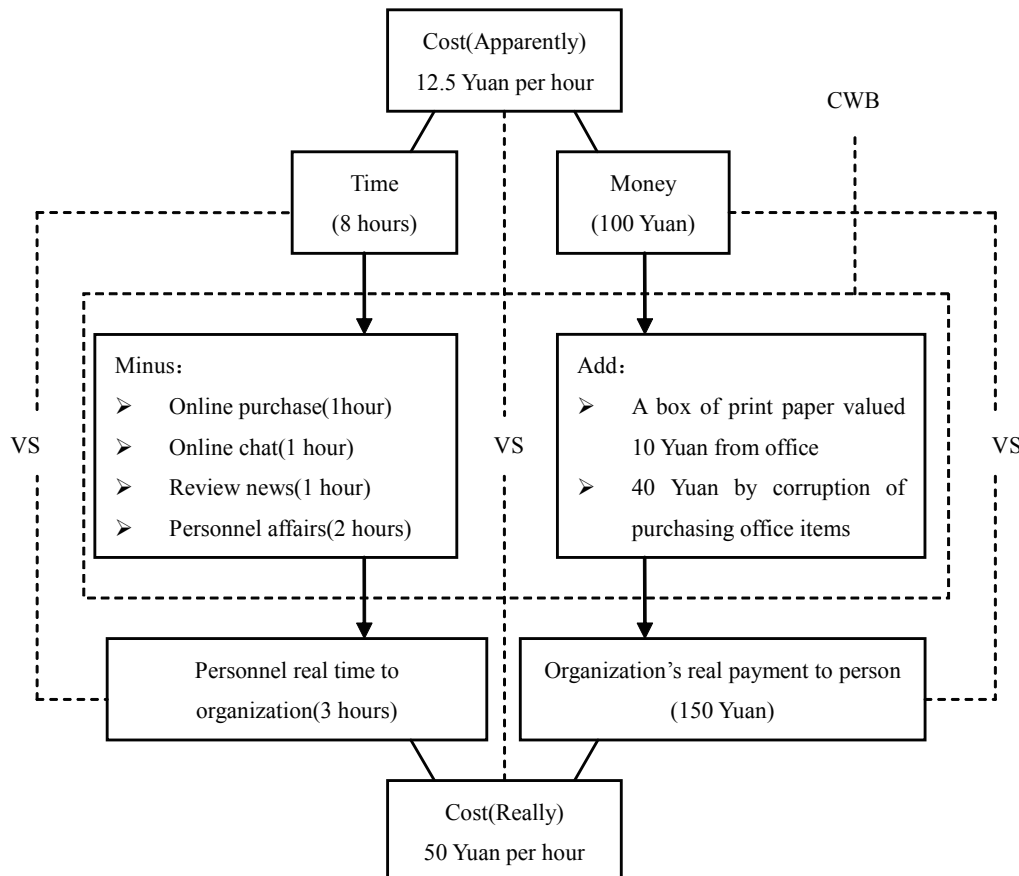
Cost(Apparently)
12.5 Yuan per hour

CWB

Time
(8 hours)

Money
(100 Yuan)

Minus：
➢ Online purchase(1hour)
➢ Online chat(1 hour)
➢ Review news(1 hour)
➢ Personnel affairs(2 hours)

VS

VS

Add：
➢ A box of print paper valued 10 Yuan from office
➢ 40 Yuan by corruption of purchasing office items

VS

Personnel real time to organization(3 hours)

Organization’s real payment to person
(150 Yuan)

Cost(Really)
50 Yuan per hour